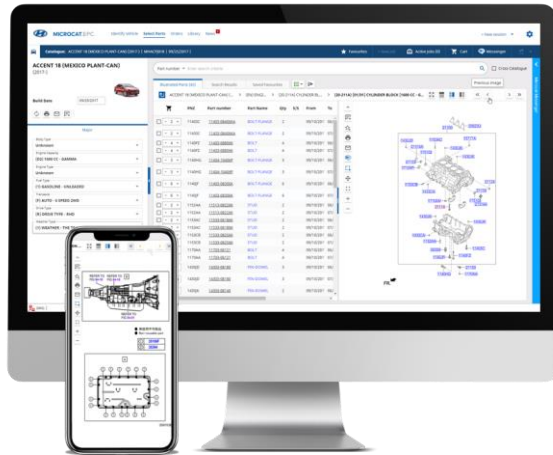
MICROCAT EPC

Identify Vehicle

Select Parts

Orders

Library

News

ACCENT 18 (MEXICO PLANT-CAN)

(2011)

Build Date:

Favourites

Active Job

Cart

Messenger

Part number

Cross Catalogue

Illustrated Parts (All)

Search Results

Saved Favourites

Previous Image

Body Type

Unknown

Engine Capacity

Fuel Type

Unknown

Transaxle

Drive Type

PNC

Part number

Part Name

Qty

From

To

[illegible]